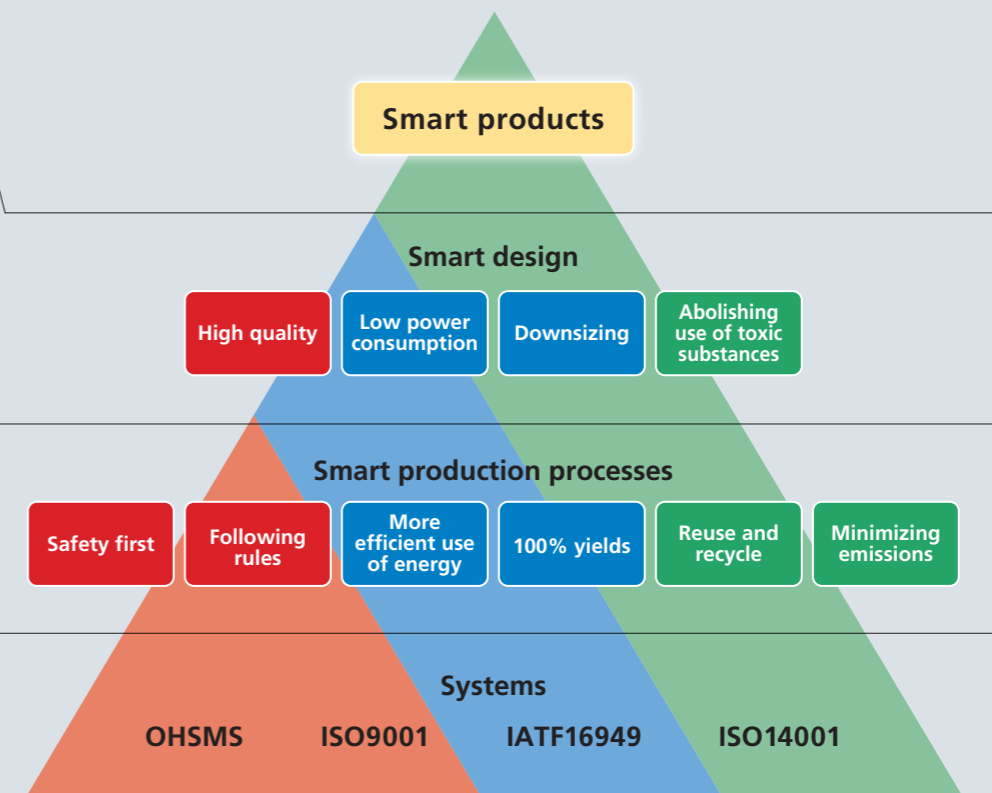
Smart products

Smart design

High quality

Low power consumption

Downsizing

Abolishing use of toxic substances

Smart production processes

Safety first

Following rules

More efficient use of energy

100% yields

Reuse and recycle

Minimizing emissions

Systems

OHSMS

ISO9001

IATF16949

ISO14001